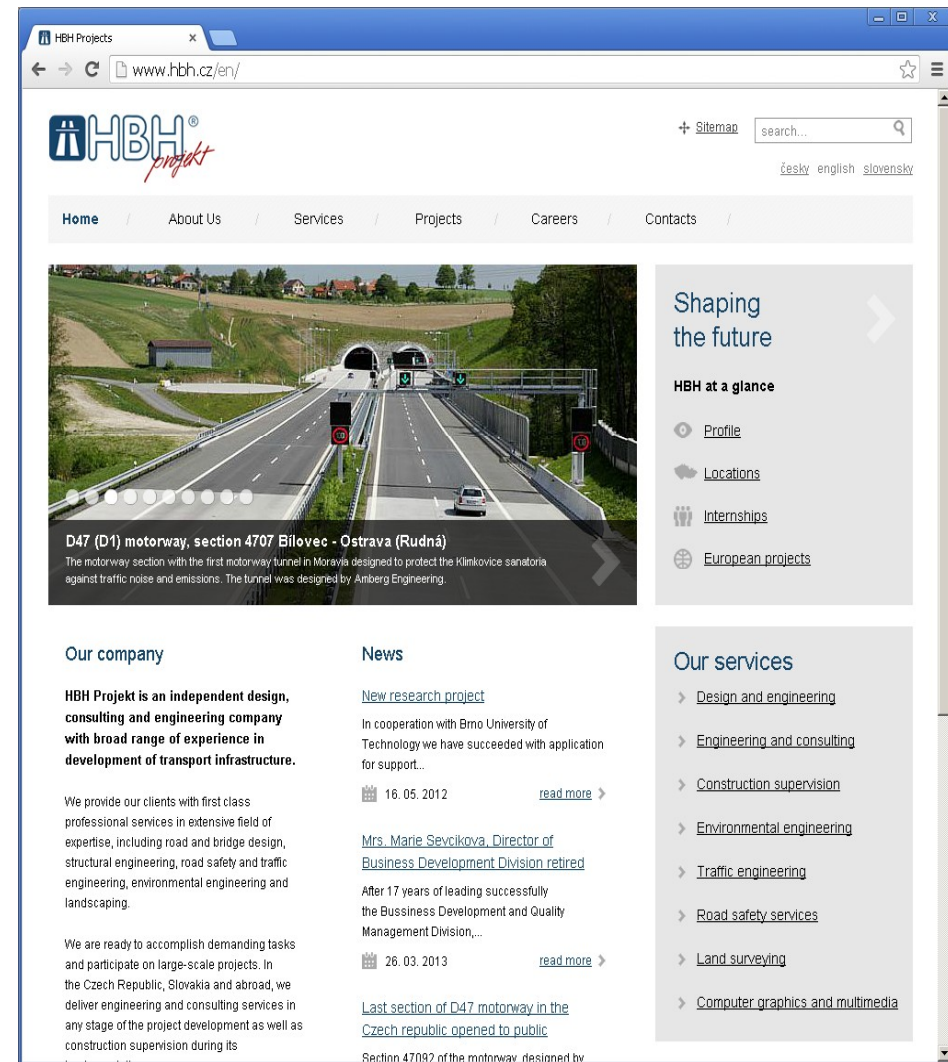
HBH Projects ×

www.hbh.cz/en/

HBH® projekt

Sitemap search...

česky english slovensky

Home / About Us / Services / Projects / Careers / Contacts /

D47 (D1) motorway, section 4707 Bílovec - Ostrava (Rudná)
The motorway section with the first motorway tunnel in Moravia designed to protect the Klimkovice sanatoria against traffic noise and emissions. The tunnel was designed by Amberg Engineering.

Shaping the future

HBH at a glance

Profile

Locations

Internships

European projects

Our company

HBH Projekt is an independent design, consulting and engineering company with broad range of experience in development of transport infrastructure.

We provide our clients with first class professional services in extensive field of expertise, including road and bridge design, structural engineering, road safety and traffic engineering, environmental engineering and landscaping.

We are ready to accomplish demanding tasks and participate on large-scale projects. In the Czech Republic, Slovakia and abroad, we deliver engineering and consulting services in any stage of the project development as well as construction supervision during its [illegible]

News

New research project

In cooperation with Brno University of Technology we have succeeded with application for support...

16. 05. 2012 read more

Mrs. Marie Sevcikova, Director of Business Development Division retired

After 17 years of leading successfully the Bussiness Development and Quality Management Division,...

26. 03. 2013 read more

Last section of D47 motorway in the Czech republic opened to public

Section 47092 of the motorway designed by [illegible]

Our services

Design and engineering

Engineering and consulting

Construction supervision

Environmental engineering

Traffic engineering

Road safety services

Land surveying

Computer graphics and multimedia